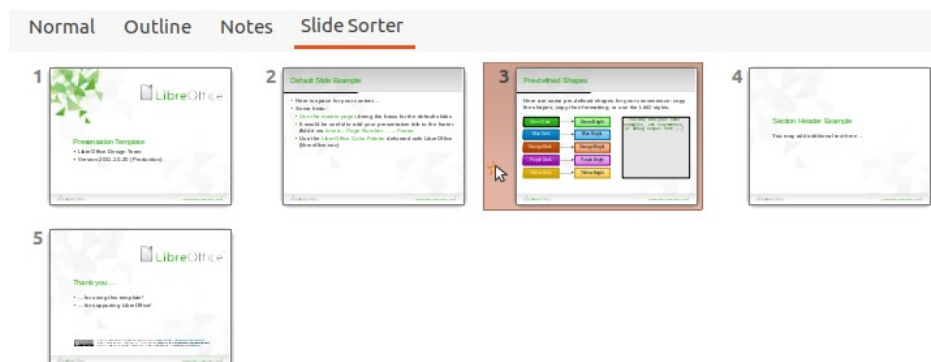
Normal Outline Notes Slide Sorter

1

LibreOffice

Presentation Template

• LibreOffice Design Team
• Version 2021.10.20 (Production)

2

Default Slide Example

• Here is a place for your content ...
• Some hints:
• Use the master page to bring the hints for the default slides
• It would be useful to add your presentation title to the footer. Add it via Insert – Page Number... – Footer
• Use the LibreOffice Color Palette delivered with LibreOffice (libreoffice.soc)

3

Predefined Shapes

Here are some predefined shapes for your convenience: copy the shapes, copy their formatting, or use the LibO styles.

Green Dark
Green Bright
Blue Dark
Blue Bright
Orange Dark
Orange Bright
Purple Dark
Purple Bright
Yellow Dark
Yellow Bright

4

Section Header Example

You may add additional text here ...

5

LibreOffice

Thank you ...

• ... for using this template!
• ... for supporting LibreOffice!